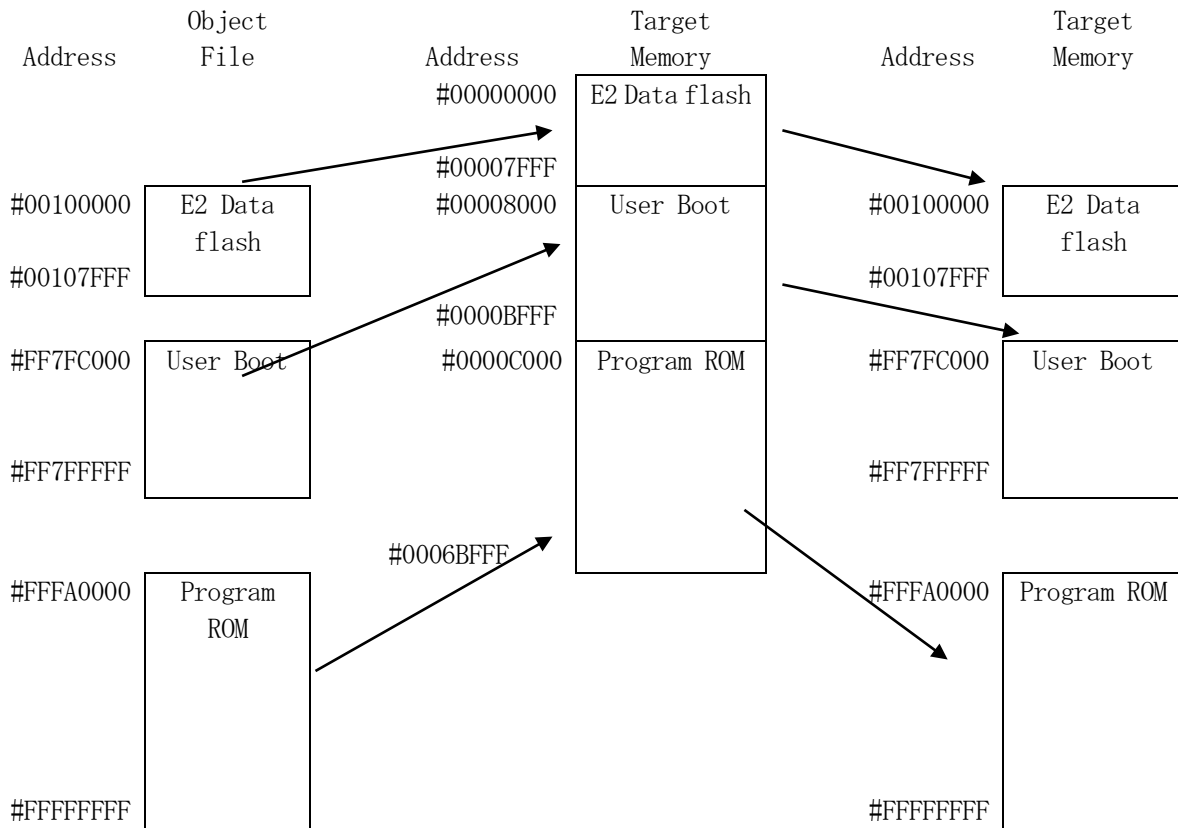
Address Object File

#00100000 E2 Data flash
#00107FFF

#FF7FC000 User Boot
#FF7FFFFF

#FFFA0000 Program ROM
#FFFFFFFF

Address Target Memory

#00000000 E2 Data flash
#00007FFF
#00008000 User Boot
#0000BFFF
#0000C000 Program ROM
#0006BFFF

Address Target Memory

#00100000 E2 Data flash
#00107FFF

#FF7FC000 User Boot
#FF7FFFFF

#FFFA0000 Program ROM
#FFFFFFFF